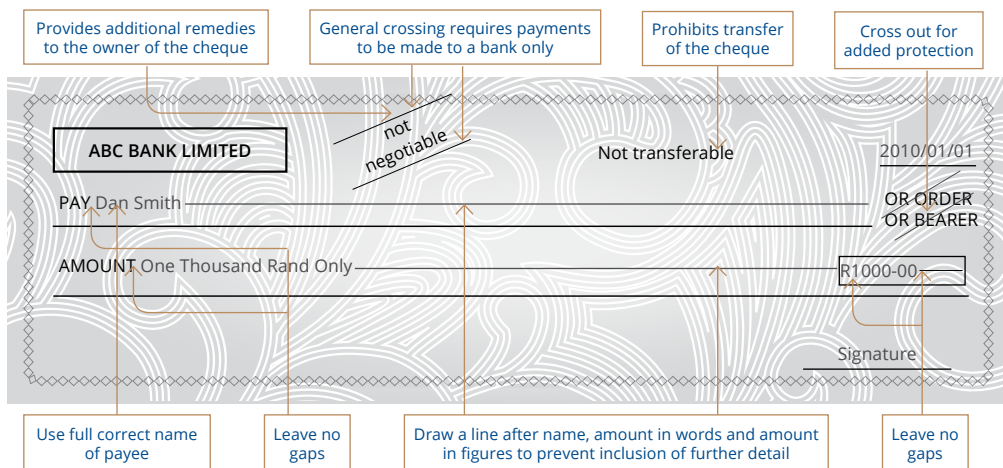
Provides additional remedies to the owner of the cheque

General crossing requires payments to be made to a bank only

Prohibits transfer of the cheque

Cross out for added protection

ABC BANK LIMITED

not negotiable

Not transferable

2010/01/01

PAY Dan Smith

OR ORDER
OR BEARER

AMOUNT One Thousand Rand Only

R1000-00

Signature

Use full correct name of payee

Leave no gaps

Draw a line after name, amount in words and amount in figures to prevent inclusion of further detail

Leave no gaps